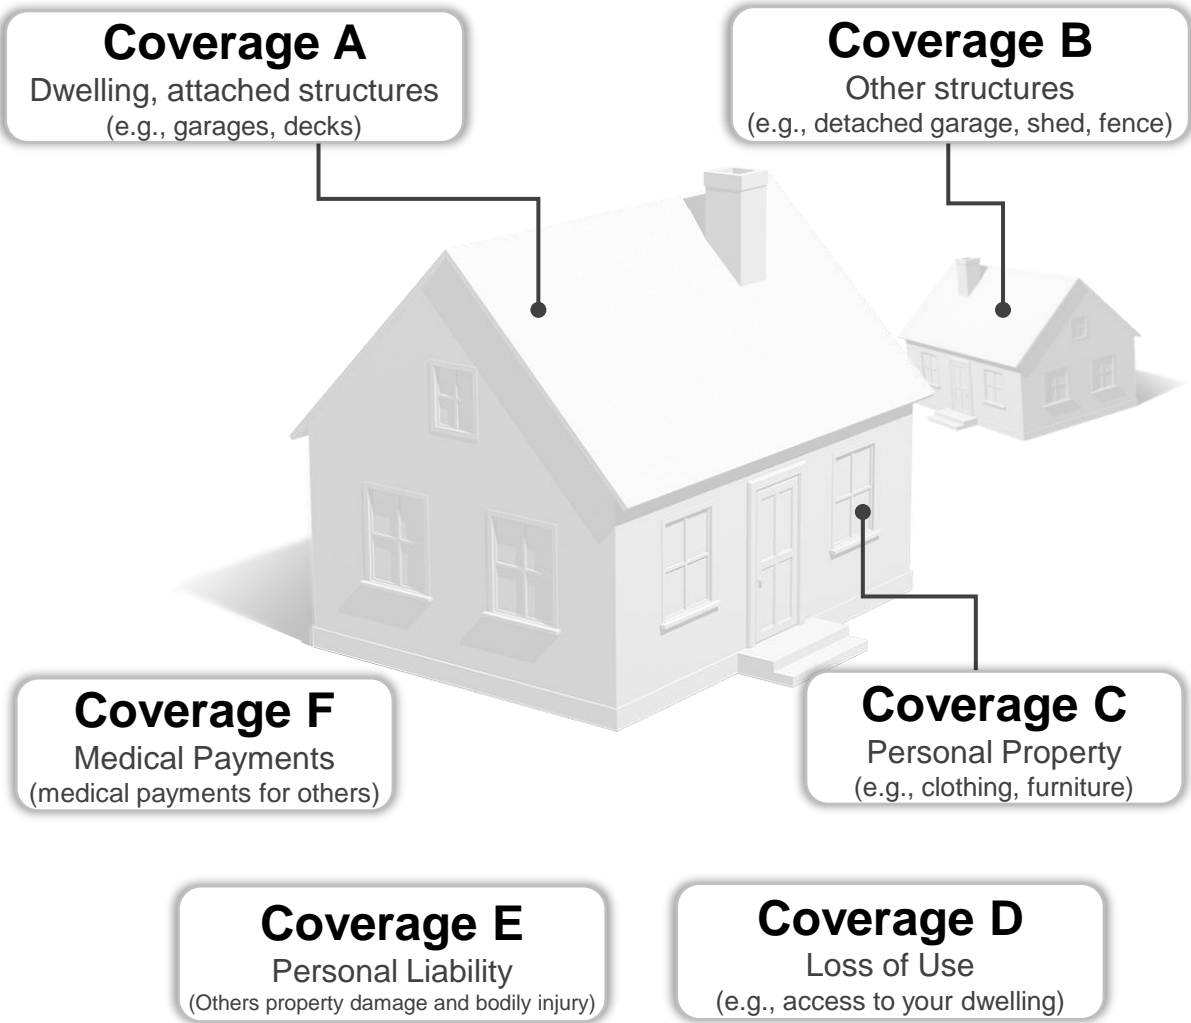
Coverage A
Dwelling, attached structures
(e.g., garages, decks)

Coverage B
Other structures
(e.g., detached garage, shed, fence)

Coverage F
Medical Payments
(medical payments for others)

Coverage C
Personal Property
(e.g., clothing, furniture)

Coverage E
Personal Liability
(Others property damage and bodily injury)

Coverage D
Loss of Use
(e.g., access to your dwelling)